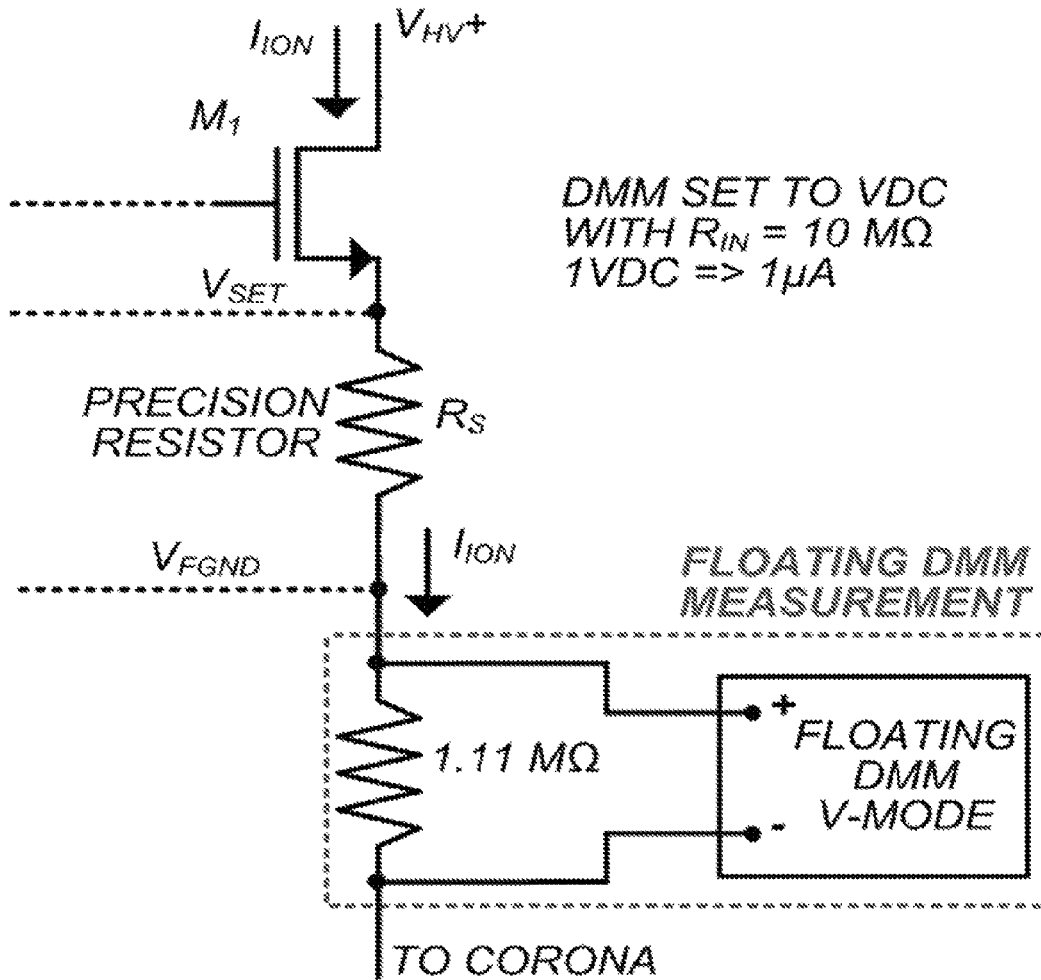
$I_{ION}$

$V_{HV}$+

$M_1$

DMM SET TO VDC
WITH $R_{IN}$ = 10 MΩ
1VDC => 1μA

$V_{SET}$

PRECISION
RESISTOR

$R_S$

$I_{ION}$

$V_{FGND}$

FLOATING DMM
MEASUREMENT

1.11 MΩ

+

FLOATING
DMM
V-MODE

-

TO CORONA